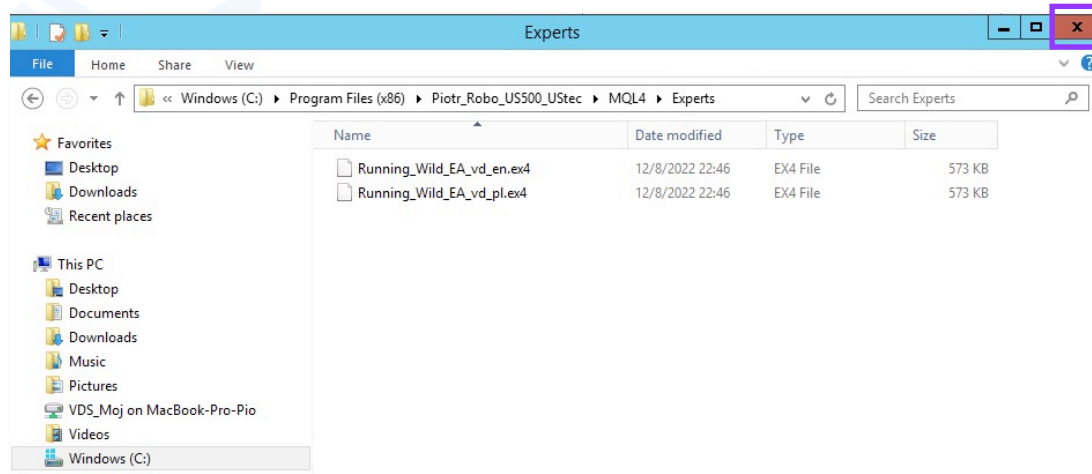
Experts

File Home Share View

« Windows (C:) ▸ Program Files (x86) ▸ Piotr_Robo_US500_UStec ▸ MQL4 ▸ Experts

Search Experts

Favorites
Desktop
Downloads
Recent places

This PC
Desktop
Documents
Downloads
Music
Pictures
VDS_Moj on MacBook-Pro-Pio
Videos
Windows (C:)

| Name | Date modified | Type | Size |
|---|---|---|---|
| Running_Wild_EA_vd_en.ex4 | 12/8/2022 22:46 | EX4 File | 573 KB |
| Running_Wild_EA_vd_pl.ex4 | 12/8/2022 22:46 | EX4 File | 573 KB |